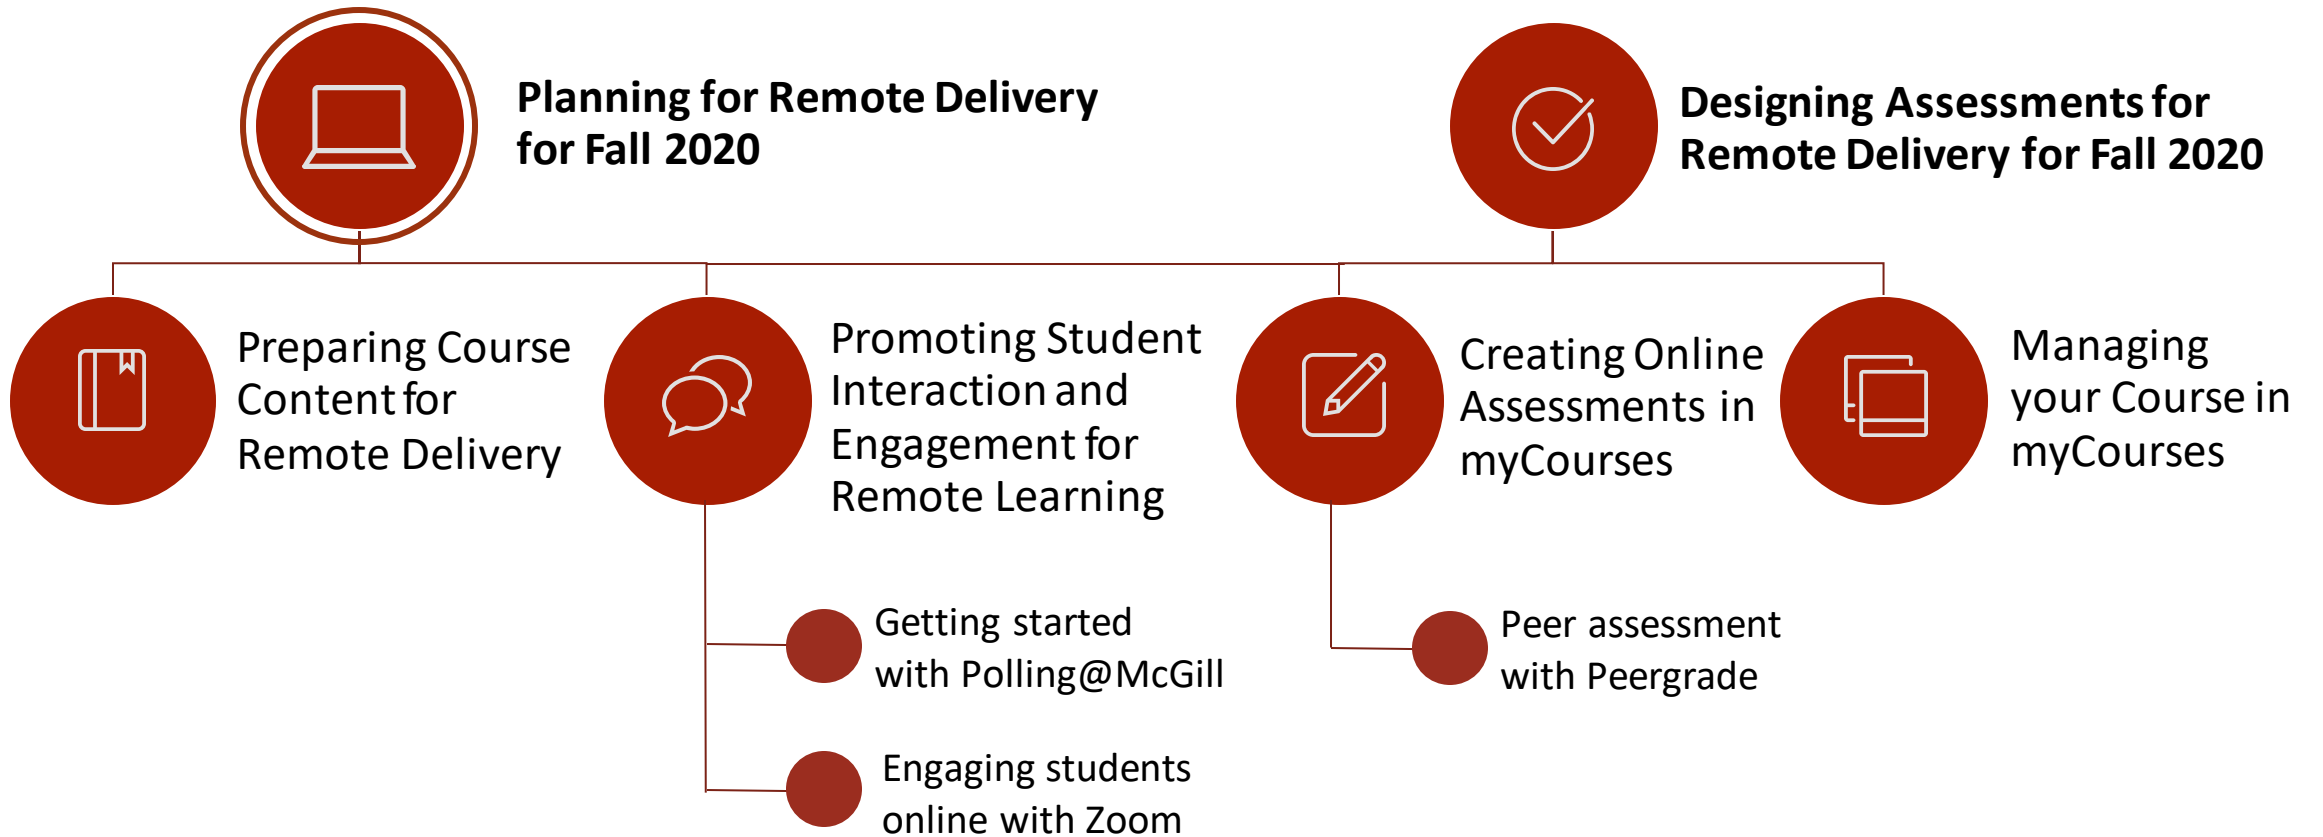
Planning for Remote Delivery for Fall 2020

Designing Assessments for Remote Delivery for Fall 2020

Preparing Course Content for Remote Delivery

Promoting Student Interaction and Engagement for Remote Learning

Creating Online Assessments in myCourses

Managing your Course in myCourses

Getting started with Polling@McGill

Peer assessment with Peergrade

Engaging students online with Zoom